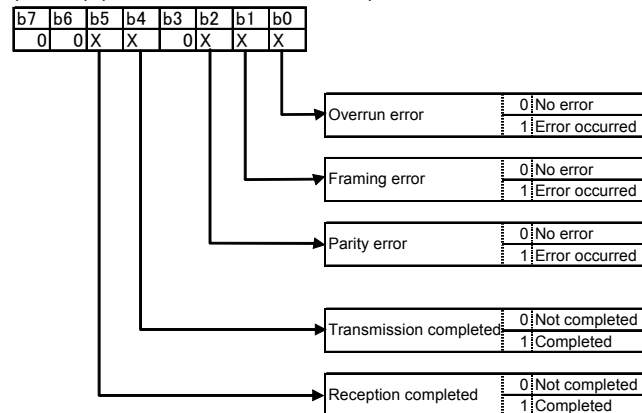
| b7 | b6 | b5 | b4 | b3 | b2 | b1 | b0 |
|---|---|---|---|---|---|---|---|
| 0 | 0 | X | X | 0 | X | X | X |

Overrun error
| 0 | No error |
|---|---|
| 1 | Error occurred |

Framing error
| 0 | No error |
|---|---|
| 1 | Error occurred |

Parity error
| 0 | No error |
|---|---|
| 1 | Error occurred |

Transmission completed
| 0 | Not completed |
|---|---|
| 1 | Completed |

Reception completed
| 0 | Not completed |
|---|---|
| 1 | Completed |